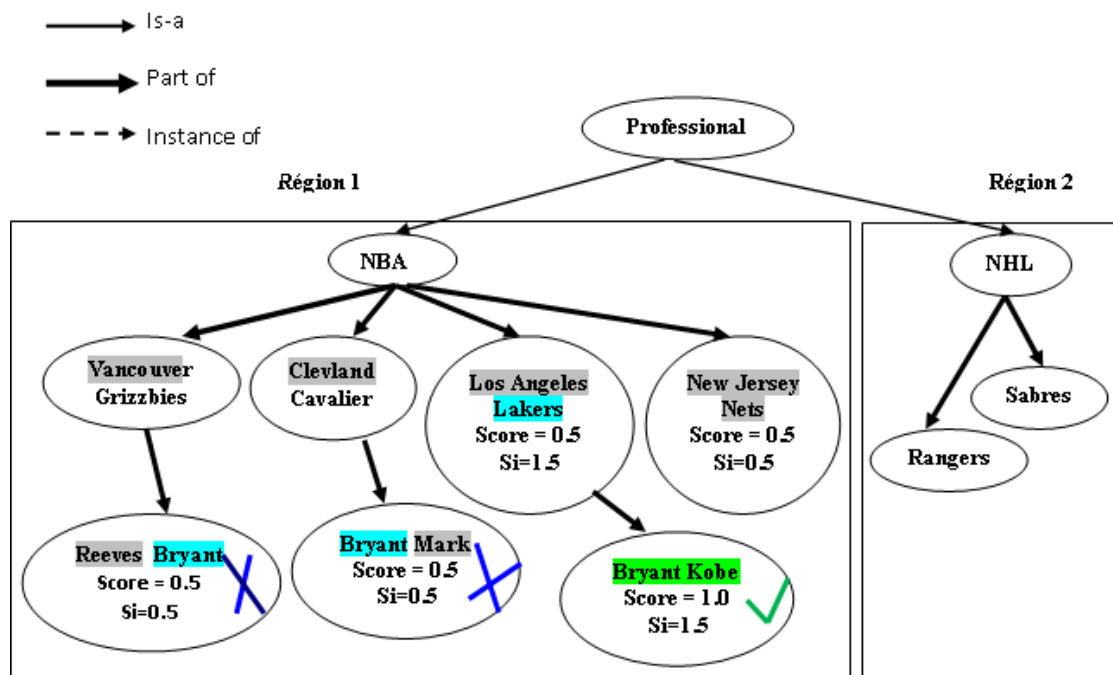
Is-a

Part of

Instance of

Professional

Région 1

Région 2

NBA

NHL

Vancouver Grizzbies

Clevland Cavalier

Los Angeles Lakers
Score = 0.5
Si=1.5

New Jersey Nets
Score = 0.5
Si=0.5

Sabres

Rangers

Reeves Bryant
Score = 0.5
Si=0.5

Bryant Mark
Score = 0.5
Si=0.5

Bryant Kobe
Score = 1.0
Si=1.5